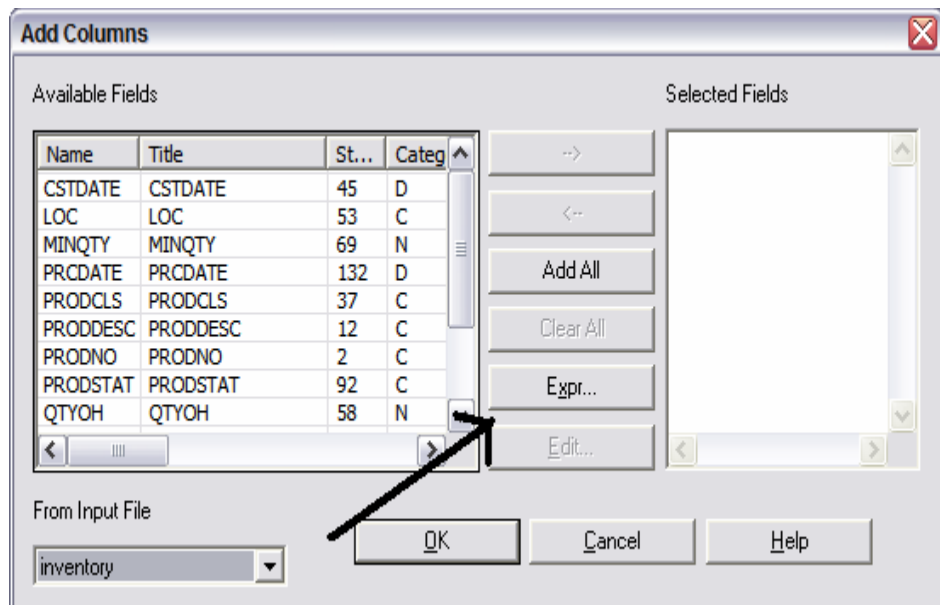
Add Columns

Available Fields

| Name | Title | St... | Categ |
|---|---|---|---|
| CSTDATE | CSTDATE | 45 | D |
| LOC | LOC | 53 | C |
| MINQTY | MINQTY | 69 | N |
| PRCDATE | PRCDATE | 132 | D |
| PRODCLS | PRODCLS | 37 | C |
| PRODDESC | PRODDESC | 12 | C |
| PRODNO | PRODNO | 2 | C |
| PRODSTAT | PRODSTAT | 92 | C |
| QTYOH | QTYOH | 58 | N |

-->

<--

Add All

Clear All

Expr...

Edit...

Selected Fields

From Input File

inventory

OK

Cancel

Help